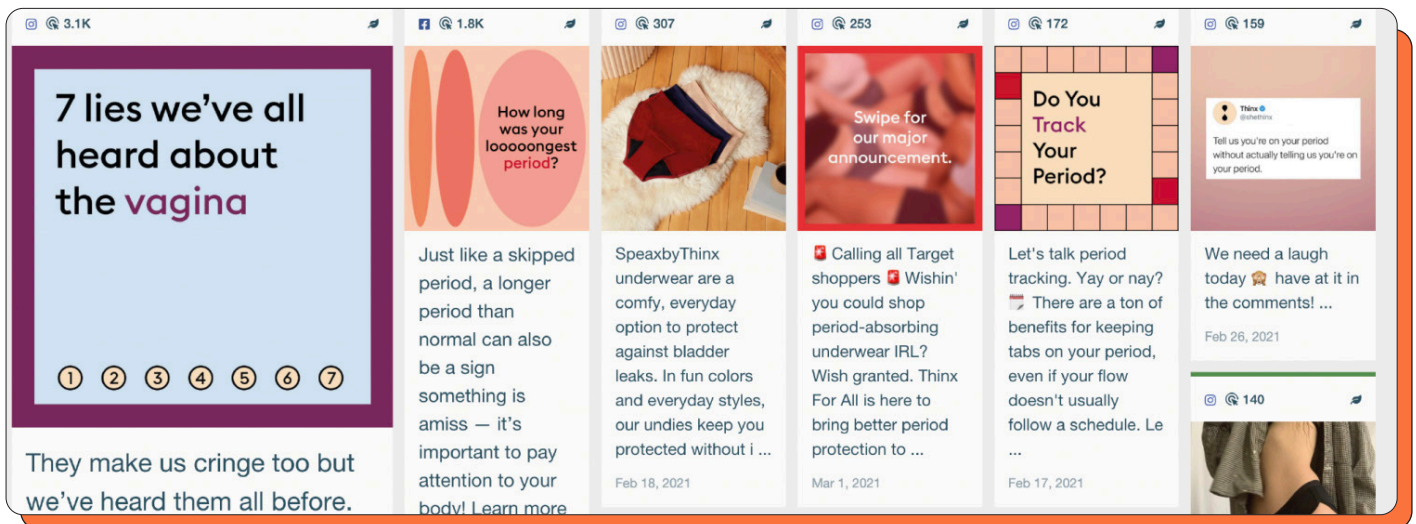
3.1K

7 lies we've all heard about the vagina

1 2 3 4 5 6 7

They make us cringe too but we've heard them all before.

1.8K

How long was your looooongest period?

Just like a skipped period, a longer period than normal can also be a sign something is amiss — it's important to pay attention to your body! Learn more

307

SpeaxbyThinx underwear are a comfy, everyday option to protect against bladder leaks. In fun colors and everyday styles, our undies keep you protected without i ...

Feb 18, 2021

253

Swipe for our major announcement.

🎯 Calling all Target shoppers 🎯 Wishin' you could shop period-absorbing underwear IRL? Wish granted. Thinx For All is here to bring better period protection to ...

Mar 1, 2021

172

Do You Track Your Period?

Let's talk period tracking. Yay or nay? 📅 There are a ton of benefits for keeping tabs on your period, even if your flow doesn't usually follow a schedule. Le ...

Feb 17, 2021

159

Thinx @shethinx

Tell us you're on your period without actually telling us you're on your period.

We need a laugh today 🙈 have at it in the comments! ...

Feb 26, 2021

140